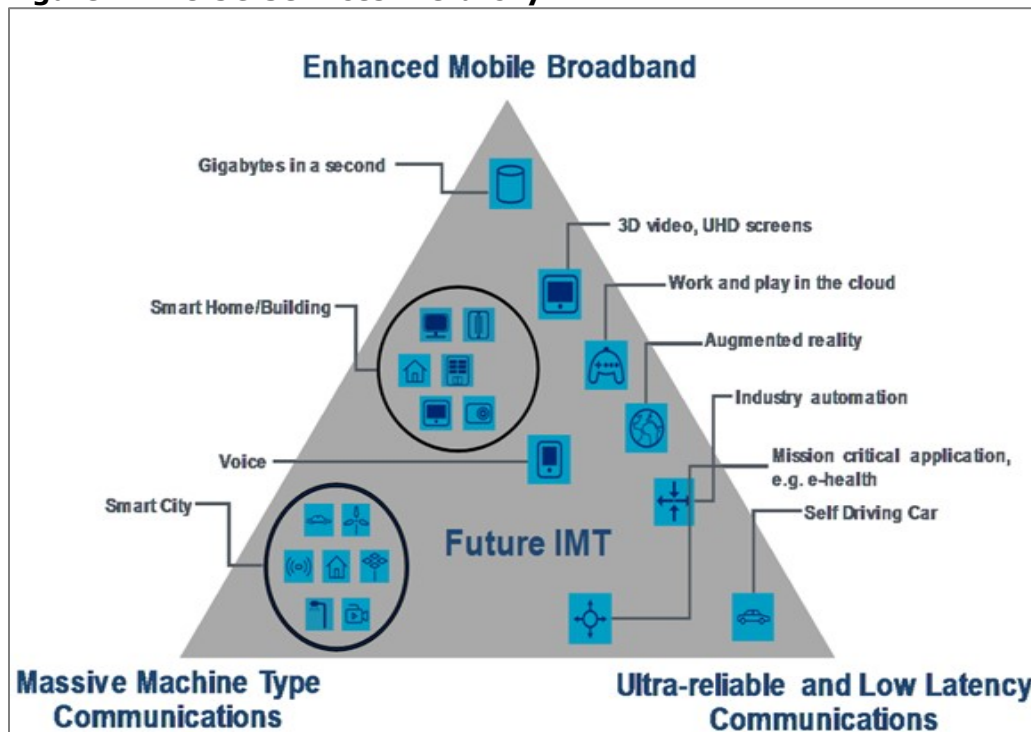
Enhanced Mobile Broadband

Gigabytes in a second

3D video, UHD screens

Work and play in the cloud

Smart Home/Building

Augmented reality

Industry automation

Voice

Mission critical application, e.g. e-health

Smart City

Self Driving Car

Future IMT

Massive Machine Type Communications

Ultra-reliable and Low Latency Communications